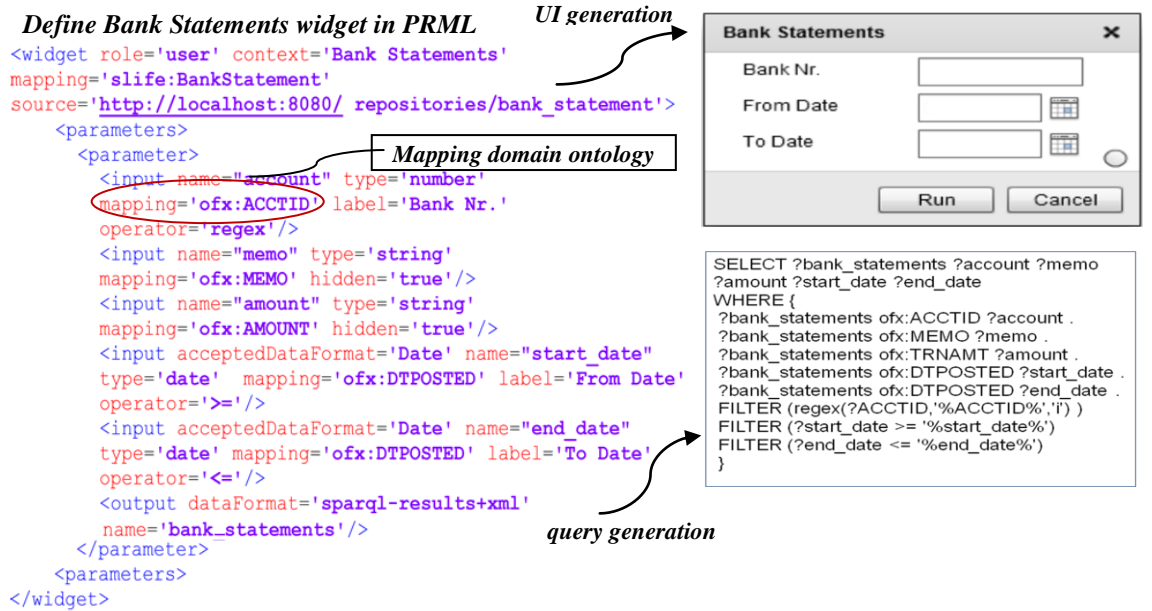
Define Bank Statements widget in PRML

UI generation

<widget role='user' context='Bank Statements'
mapping='slife:BankStatement'
source='http://localhost:8080/ repositories/bank_statement'>
<parameters>
<parameter>
<input name="account" type='number'
mapping='ofx:ACCTID' label='Bank Nr.'
operator='regex'/>
<input name="memo" type='string'
mapping='ofx:MEMO' hidden='true'/>
<input name="amount" type='string'
mapping='ofx:AMOUNT' hidden='true'/>
<input acceptedDataFormat='Date' name="start_date"
type='date' mapping='ofx:DTPOSTED' label='From Date'
operator='>='/>
<input acceptedDataFormat='Date' name="end_date"
type='date' mapping='ofx:DTPOSTED' label='To Date'
operator='<='/>
<output dataFormat='sparql-results+xml'
name='bank_statements'/>
</parameter>
<parameters>
</widget>

Mapping domain ontology

Bank Statements
Bank Nr.
From Date
To Date
Run
Cancel

SELECT ?bank_statements ?account ?memo ?amount ?start_date ?end_date
WHERE {
?bank_statements ofx:ACCTID ?account .
?bank_statements ofx:MEMO ?memo .
?bank_statements ofx:TRNAMT ?amount .
?bank_statements ofx:DTPOSTED ?start_date .
?bank_statements ofx:DTPOSTED ?end_date .
FILTER (regex(?ACCTID,'%ACCTID%','i') )
FILTER (?start_date >= '%start_date%')
FILTER (?end_date <= '%end_date%')
}

query generation